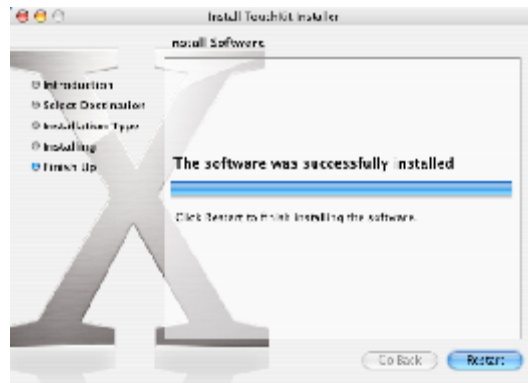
Install TouchKit Installer

Install Software

Introduction
Select Destination
Installation Type
Installing
Finish Up

The software was successfully installed

Click Restart to finish installing the software.

Go Back

Restart